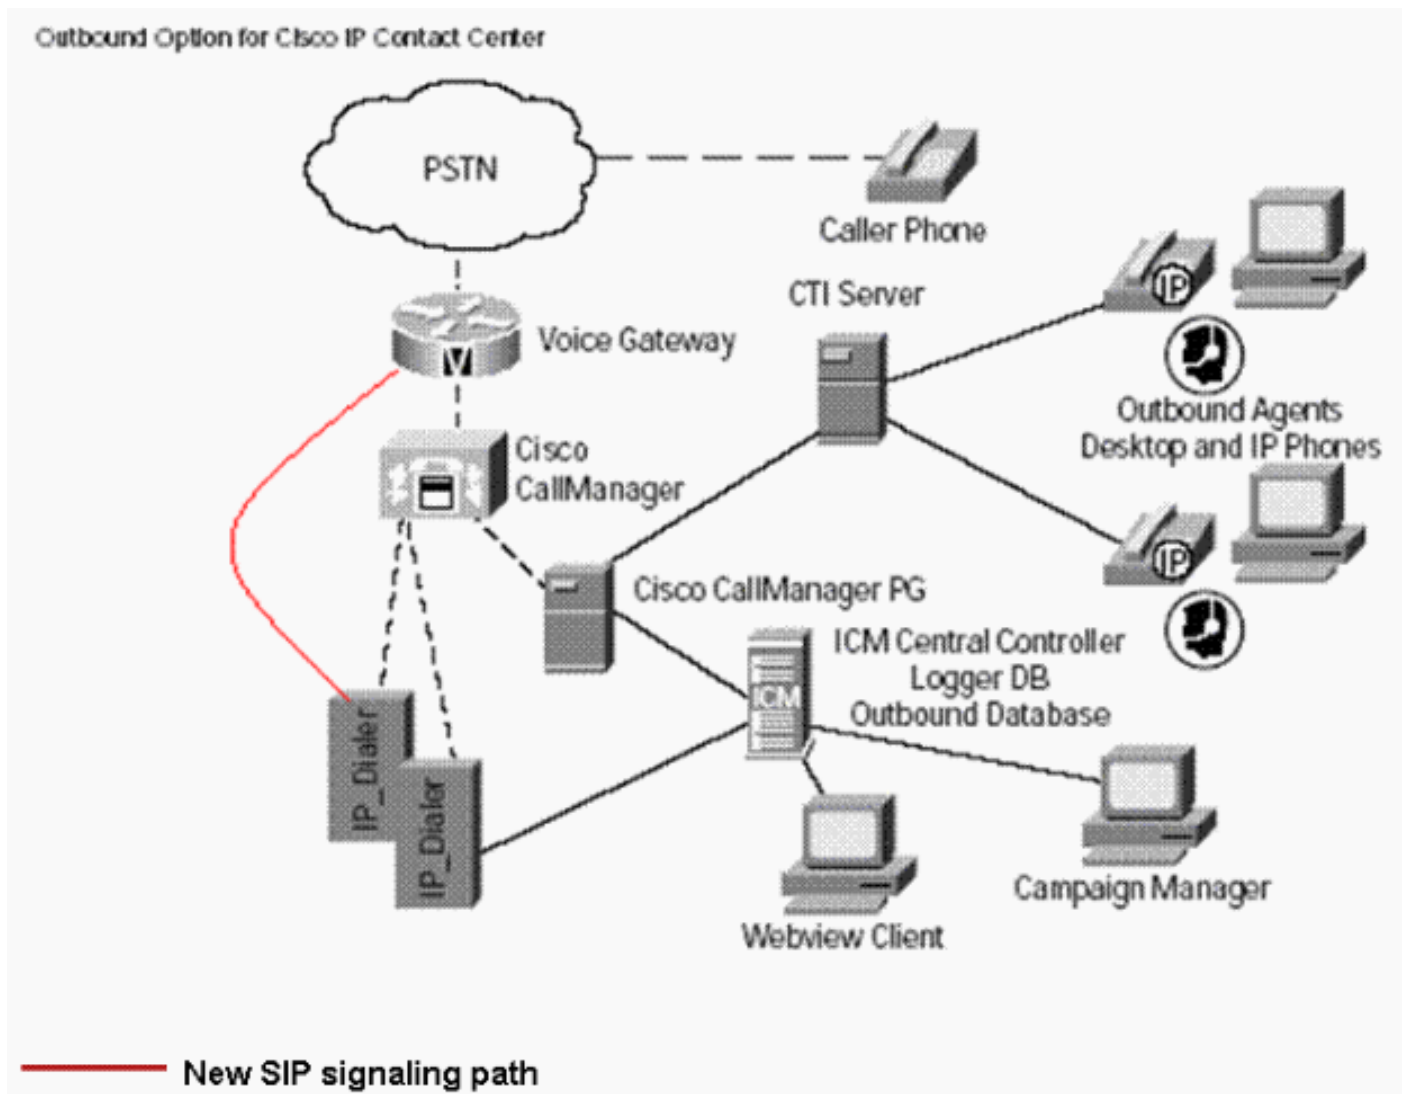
Outbound Option for Cisco IP Contact Center

PSTN

Caller Phone

CTI Server

Voice Gateway

V

Cisco CallManager

Outbound Agents Desktop and IP Phones

IP

IP

Cisco CallManager PG

ICM Central Controller Logger DB Outbound Database

ICM

IP_Dialer

IP_Dialer

Campaign Manager

Webview Client

New SIP signaling path